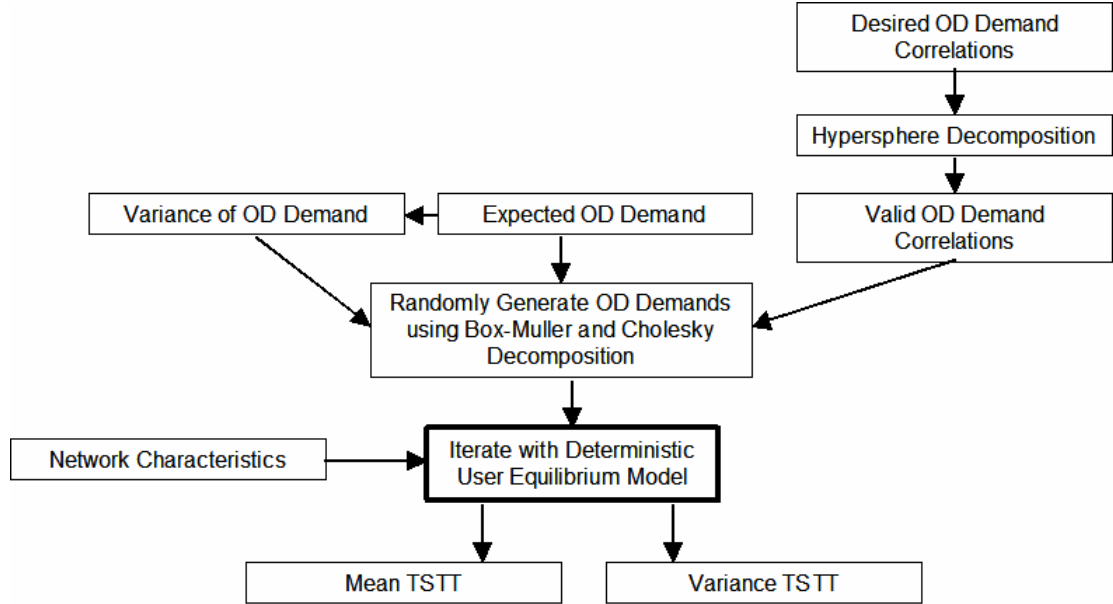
Desired OD Demand Correlations

Hypersphere Decomposition

Variance of OD Demand

Expected OD Demand

Valid OD Demand Correlations

Randomly Generate OD Demands using Box-Muller and Cholesky Decomposition

Network Characteristics

Iterate with Deterministic User Equilibrium Model

Mean TSTT

Variance TSTT